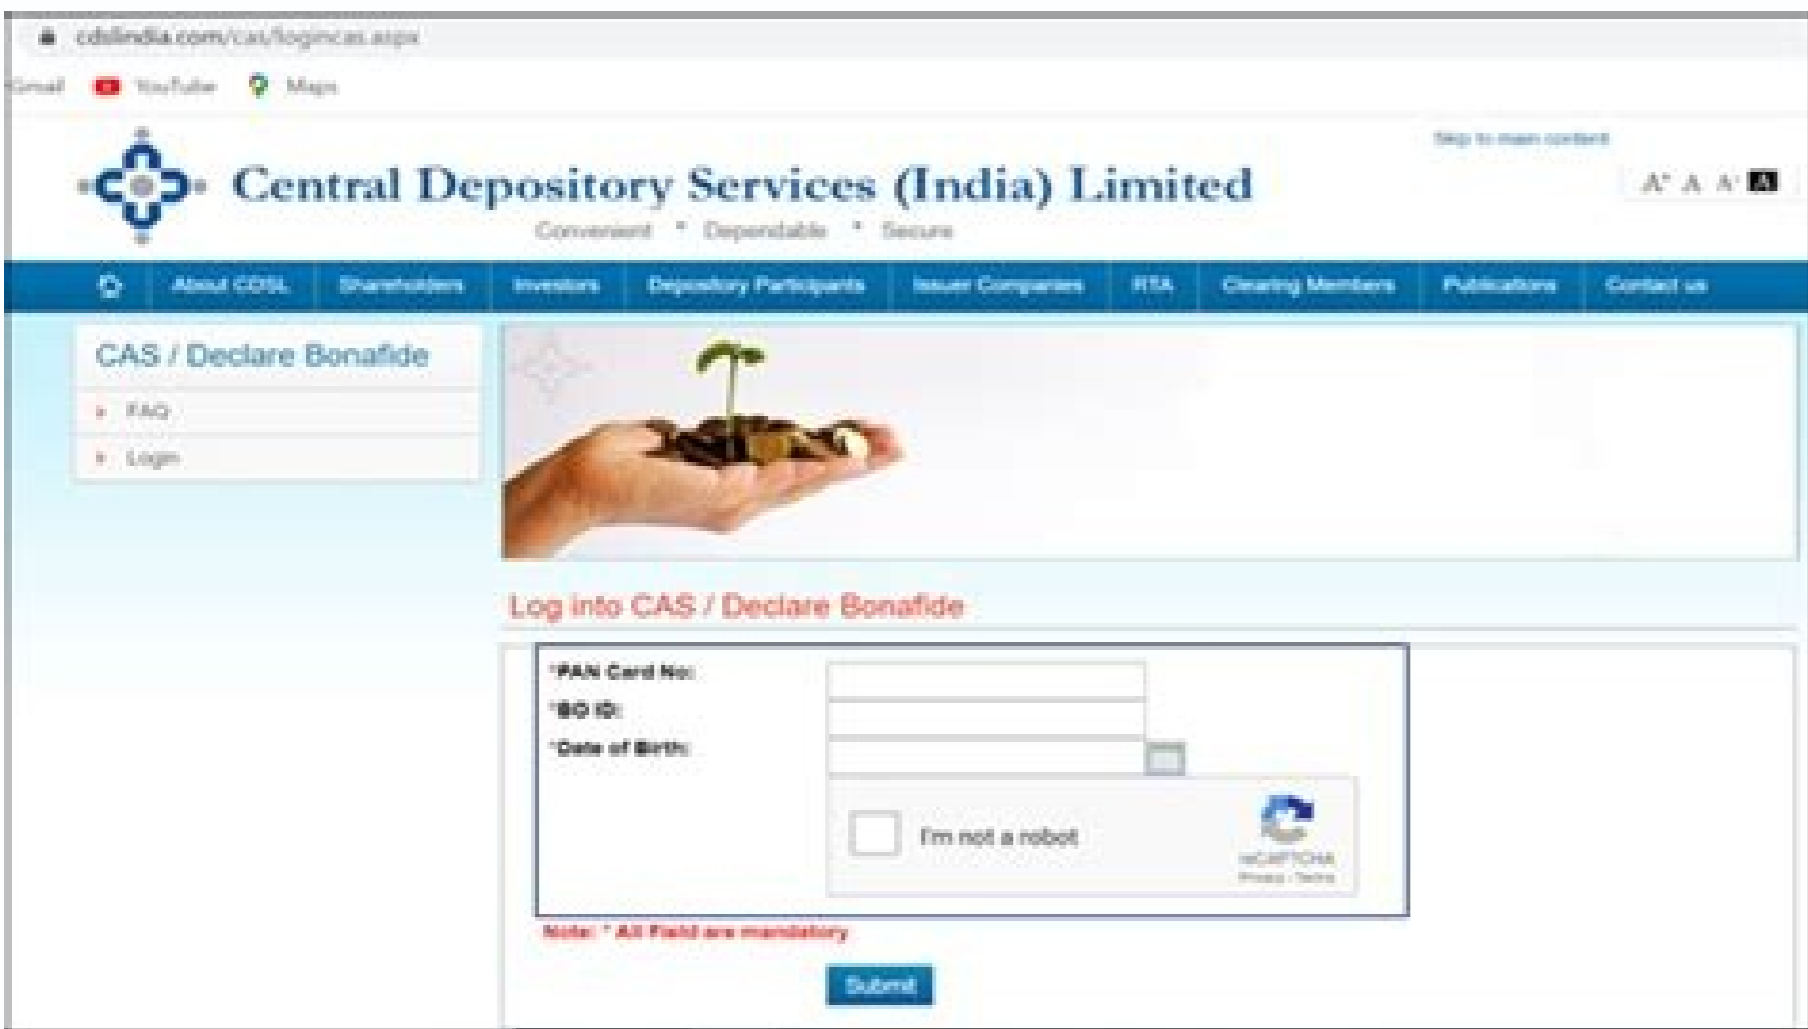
cdslindia.com/cas/logincas.aspx

Gmail YouTube Maps

Skip to main content

Central Depository Services (India) Limited

Convenient * Dependable * Secure

A+ A A- A

About CDSL Shareholders Investors Depository Participants Issuer Companies RTA Clearing Members Publications Contact us

CAS / Declare Bonafide

FAQ

Login

Log into CAS / Declare Bonafide

*PAN Card No:

*BO ID:

*Date of Birth:

I'm not a robot

reCAPTCHA

Privacy - Terms

Note: * All Field are mandatory

Submit